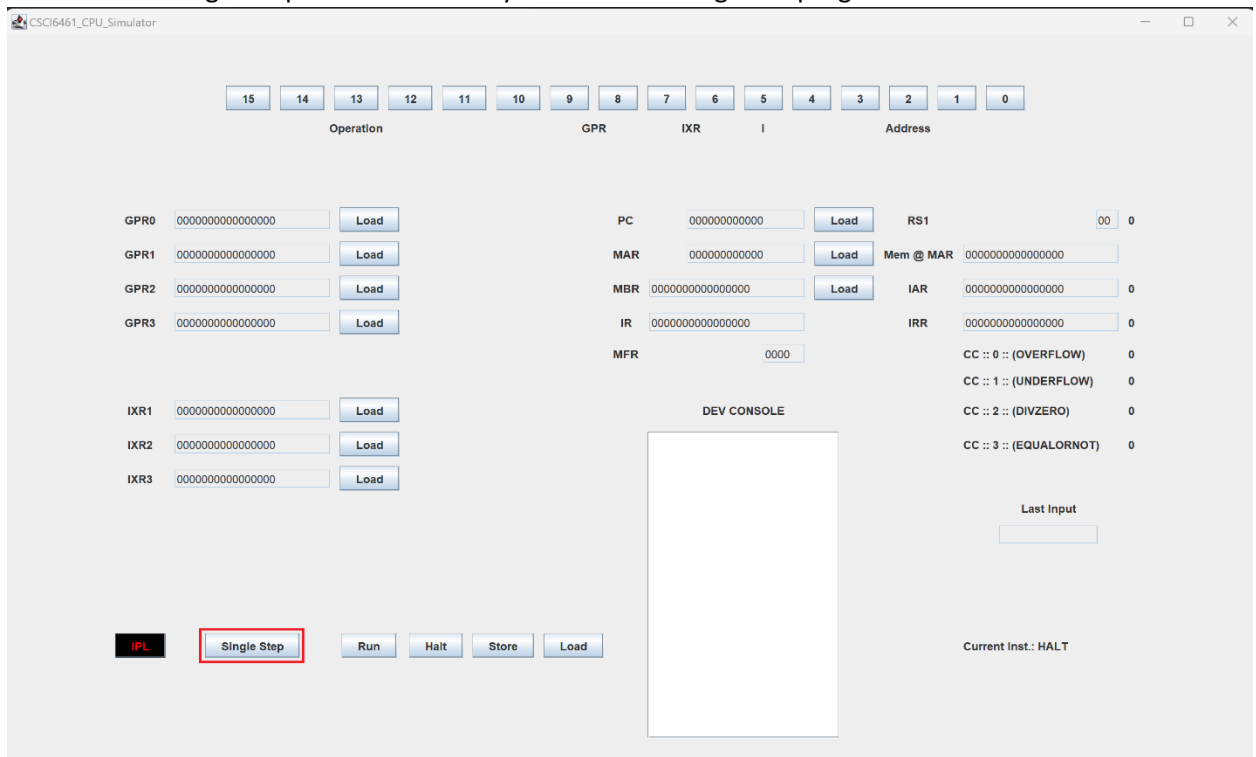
CSCI6461_CPU_Simulator

15 14 13 12 11 10 9 8 7 6 5 4 3 2 1 0

Operation GPR IXR I Address

GPR0 0000000000000000 Load
GPR1 0000000000000000 Load
GPR2 0000000000000000 Load
GPR3 0000000000000000 Load

IXR1 0000000000000000 Load
IXR2 0000000000000000 Load
IXR3 0000000000000000 Load

PC 000000000000 Load
MAR 000000000000 Load
MBR 0000000000000000 Load
IR 0000000000000000
MFR 0000

DEV CONSOLE

RS1 00 0
Mem @ MAR 0000000000000000
IAR 0000000000000000 0
IRR 0000000000000000 0
CC :: 0 :: (OVERFLOW) 0
CC :: 1 :: (UNDERFLOW) 0
CC :: 2 :: (DIVZERO) 0
CC :: 3 :: (EQUALORNOT) 0

Last Input

IPL Single Step Run Halt Store Load

Current Inst.: HALT